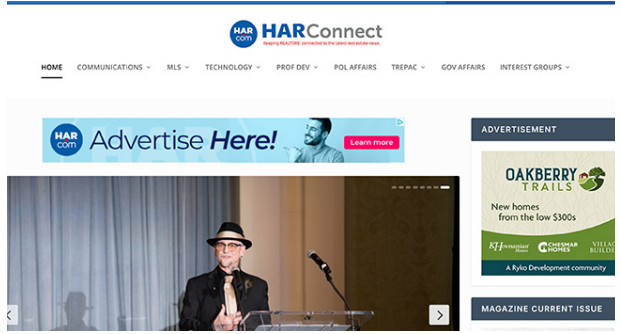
HAR.com HARConnect
keeping REALTORS® connected to the latest real estate news.

HOME COMMUNICATIONS MLS TECHNOLOGY PROF DEV POL AFFAIRS TREPAC GOV AFFAIRS INTEREST GROUPS

HAR.com Advertise Here! Learn more

ADVERTISEMENT

OAKBERRY TRAILS
New homes from the low $300s
Hovnanian Homes CHESMAR HOMES VILLA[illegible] BUILDE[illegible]
A Ryko Development community

MAGAZINE CURRENT ISSUE